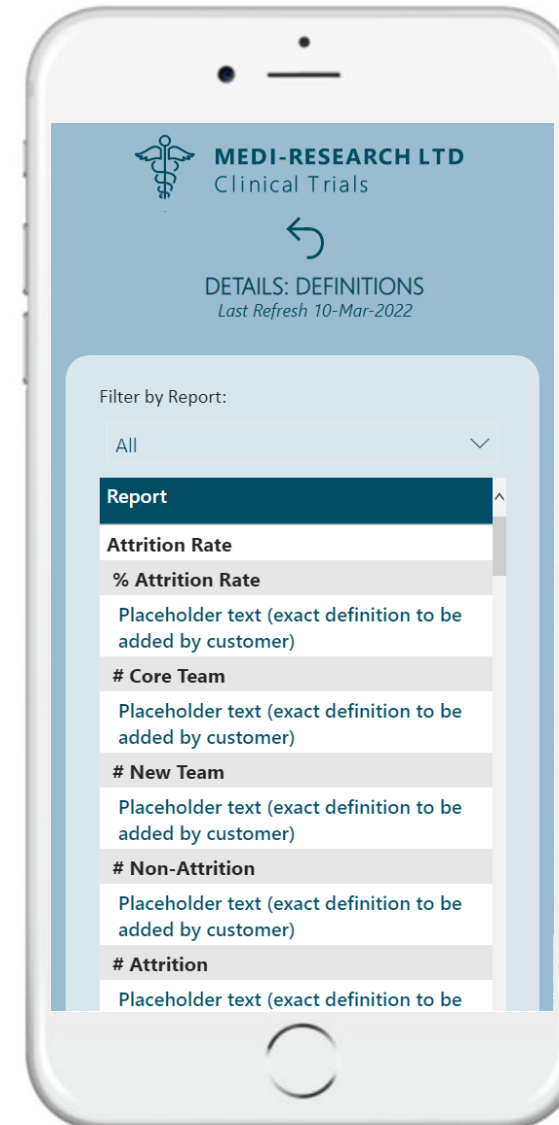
MEDI-RESEARCH LTD
Clinical Trials

DETAILS: DEFINITIONS
Last Refresh 10-Mar-2022

Filter by Report:

All

Report

Attrition Rate

% Attrition Rate

Placeholder text (exact definition to be added by customer)

# Core Team

Placeholder text (exact definition to be added by customer)

# New Team

Placeholder text (exact definition to be added by customer)

# Non-Attrition

Placeholder text (exact definition to be added by customer)

# Attrition

Placeholder text (exact definition to be